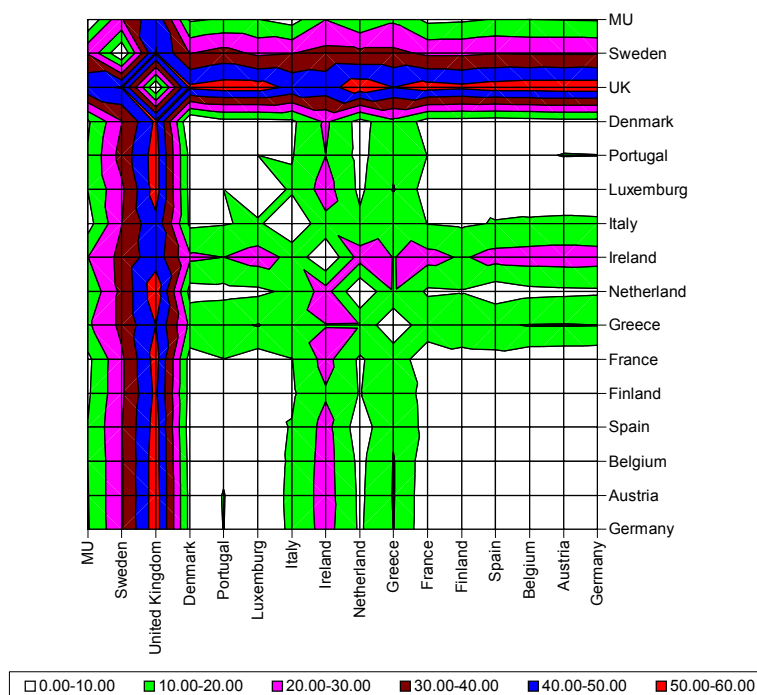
MU
Sweden
UK
Denmark
Portugal
Luxemburg
Italy
Ireland
Netherland
Greece
France
Finland
Spain
Belgium
Austria
Germany

MU
Sweden
United Kingdom
Denmark
Portugal
Luxemburg
Italy
Ireland
Netherland
Greece
France
Finland
Spain
Belgium
Austria
Germany

0.00-10.00
10.00-20.00
20.00-30.00
30.00-40.00
40.00-50.00
50.00-60.00